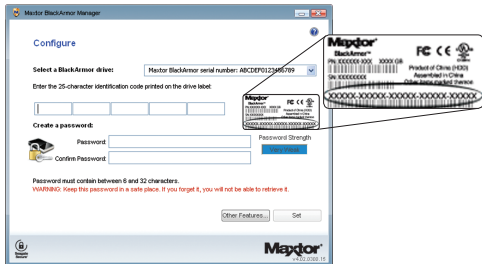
Maxtor BlackArmor Manager

Configure

Select a BlackArmor drive:

Maxtor BlackArmor serial number: ABCDEF0123456789

Enter the 25-character identification code printed on the drive label:

Create a password:

Password:

Confirm Password:

Password Strength

Very Weak

Password must contain between 6 and 32 characters.

WARNING: Keep this password in a safe place. If you forget it, you will not be able to retrieve it.

Other Features...

Set

Maxtor

v4.00.0080.15

Maxtor

BlackArmor™

PN: XXXXXX-XXX XXXXX GB

SN: XXXXXXXX

Product of China (H3D)

Assembled in China

Other items marked thereon

XXXXX-XXXXX-XXXXX-XXXXX-XXXXX

FC CE